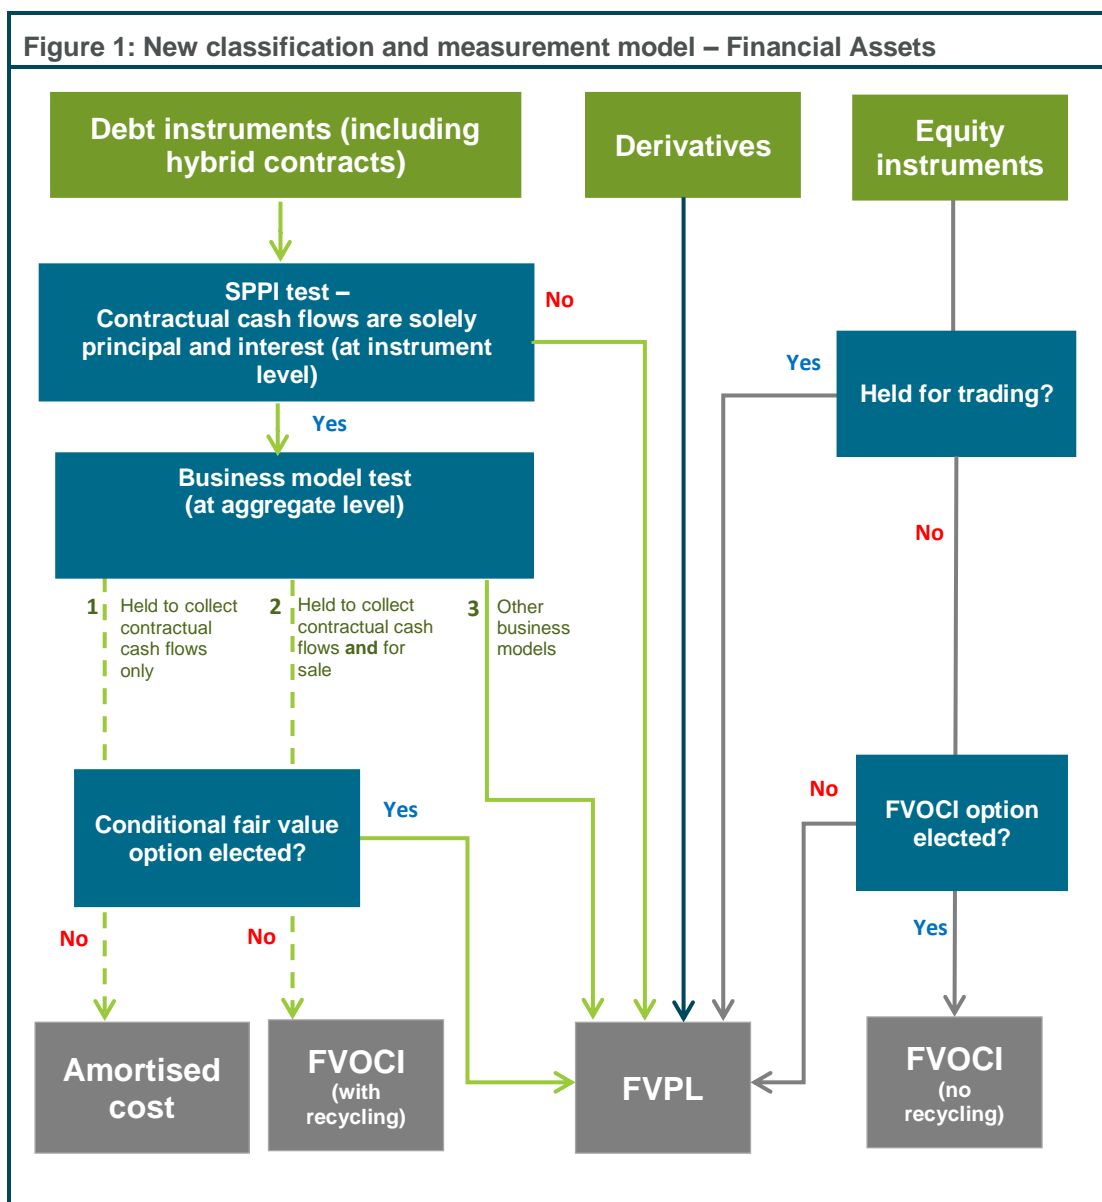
Figure 1: New classification and measurement model – Financial Assets

Debt instruments (including hybrid contracts)

Derivatives

Equity instruments

SPPI test – Contractual cash flows are solely principal and interest (at instrument level)

No

Yes

Held for trading?

Yes

Business model test (at aggregate level)

No

1 Held to collect contractual cash flows only

2 Held to collect contractual cash flows and for sale

3 Other business models

Conditional fair value option elected?

Yes

No

FVOCI option elected?

No

No

Yes

Amortised cost

FVOCI (with recycling)

FVPL

FVOCI (no recycling)